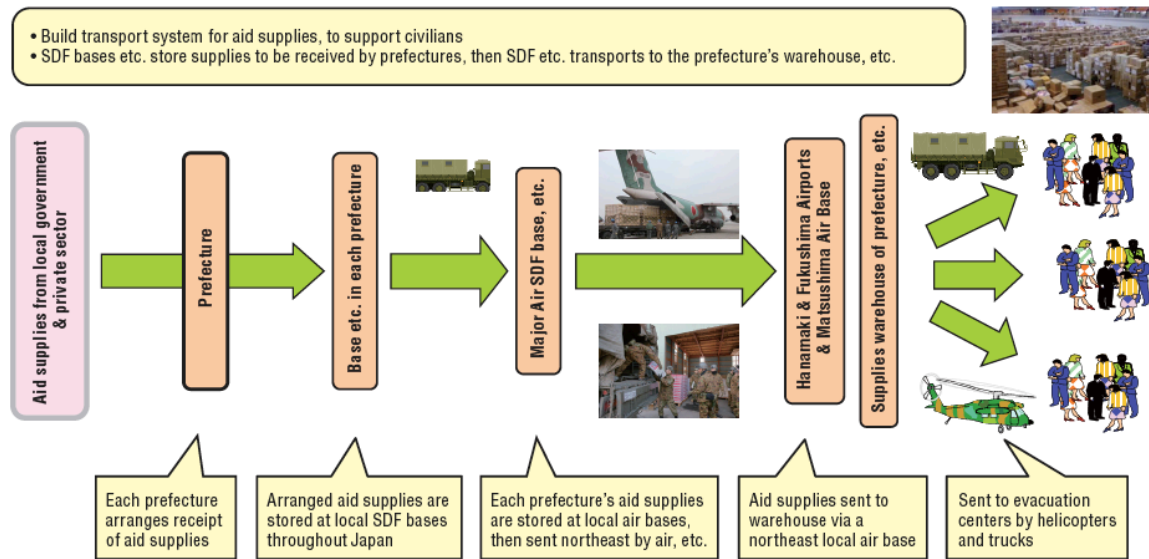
• Build transport system for aid supplies, to support civilians
• SDF bases etc. store supplies to be received by prefectures, then SDF etc. transports to the prefecture's warehouse, etc.

Aid supplies from local government & private sector

Prefecture

Base etc. in each prefecture

Major Air SDF base, etc.

Hanamaki & Fukushima Airports & Matsushima Air Base

Supplies warehouse of prefecture, etc.

Each prefecture arranges receipt of aid supplies

Arranged aid supplies are stored at local SDF bases throughout Japan

Each prefecture's aid supplies are stored at local air bases, then sent northeast by air, etc.

Aid supplies sent to warehouse via a northeast local air base

Sent to evacuation centers by helicopters and trucks